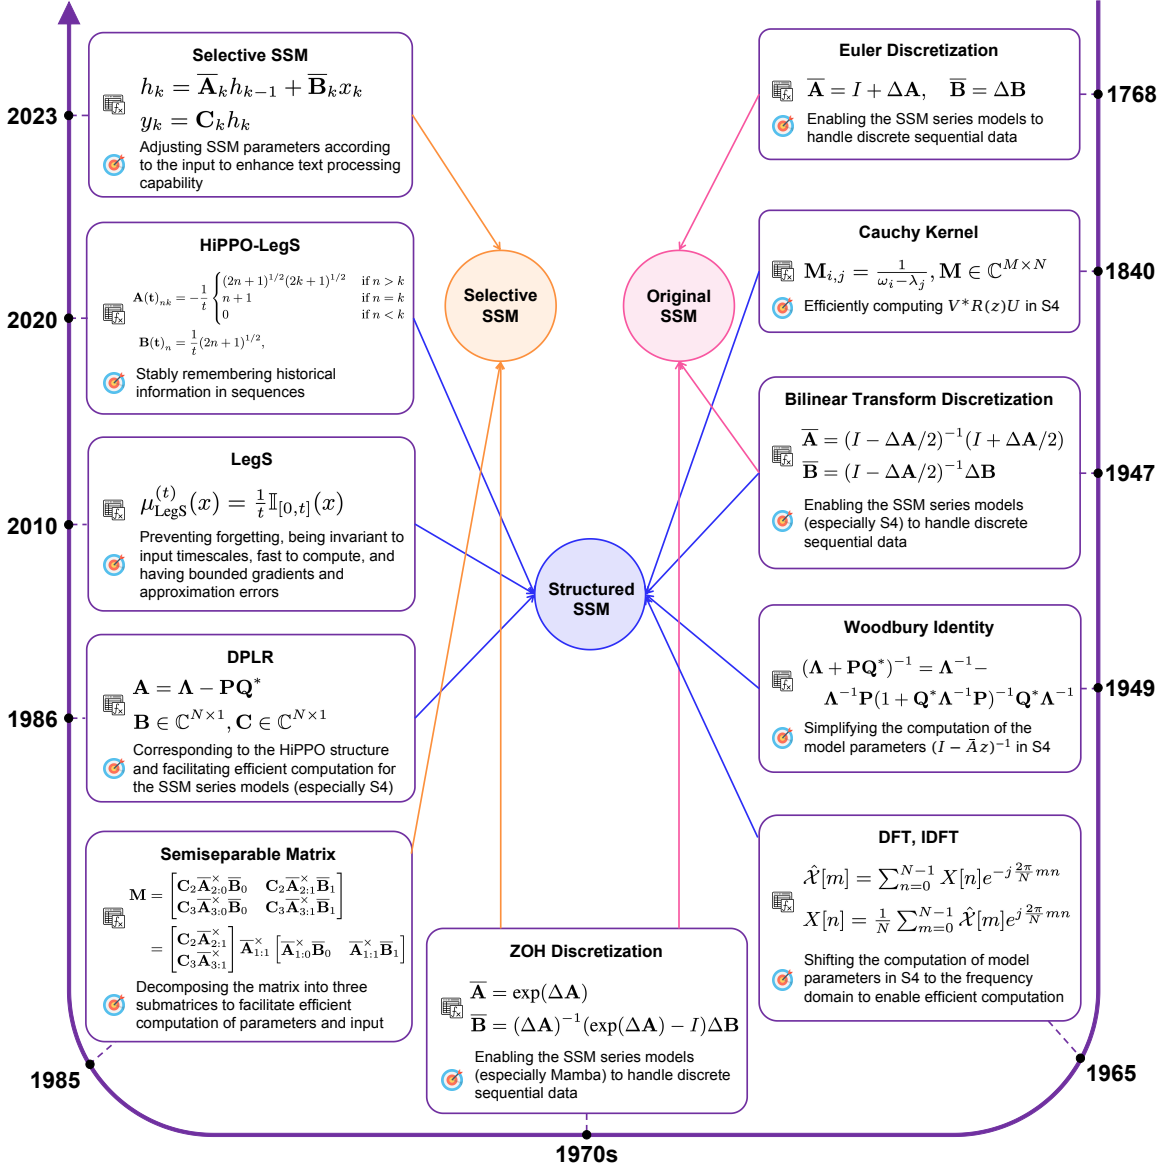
2023

Selective SSM

$h_k = \overline{\mathbf{A}}_k h_{k-1} + \overline{\mathbf{B}}_k x_k$
$y_k = \mathbf{C}_k h_k$

Adjusting SSM parameters according to the input to enhance text processing capability

2020

HiPPO-LegS

$\mathbf{A}(\mathbf{t})_{nk} = -\frac{1}{t}\begin{cases}(2n+1)^{1/2}(2k+1)^{1/2} & \text{if } n>k\\ n+1 & \text{if } n=k\\ 0 & \text{if } n<k\end{cases}$

$\mathbf{B}(\mathbf{t})_n = \frac{1}{t}(2n+1)^{1/2},$

Stably remembering historical information in sequences

2010

LegS

$\mu_{\text{LegS}}^{(t)}(x) = \frac{1}{t}\mathbb{I}_{[0,t]}(x)$

Preventing forgetting, being invariant to input timescales, fast to compute, and having bounded gradients and approximation errors

1986

DPLR

$\mathbf{A} = \mathbf{\Lambda} - \mathbf{PQ}^*$
$\mathbf{B} \in \mathbb{C}^{N\times 1}, \mathbf{C} \in \mathbb{C}^{N\times 1}$

Corresponding to the HiPPO structure and facilitating efficient computation for the SSM series models (especially S4)

Semiseparable Matrix

$\mathbf{M} = \begin{bmatrix}\mathbf{C}_2\mathbf{A}^{\times}_{2:0}\mathbf{B}_0 & \mathbf{C}_2\mathbf{A}^{\times}_{2:1}\mathbf{B}_1\\ \mathbf{C}_3\mathbf{A}^{\times}_{3:0}\mathbf{B}_0 & \mathbf{C}_3\mathbf{A}^{\times}_{3:1}\mathbf{B}_1\end{bmatrix}$

$= \begin{bmatrix}\mathbf{C}_2\mathbf{A}^{\times}_{2:1}\\ \mathbf{C}_3\mathbf{A}^{\times}_{3:1}\end{bmatrix}\mathbf{A}^{\times}_{1:1}\begin{bmatrix}\mathbf{A}^{\times}_{1:0}\mathbf{B}_0 & \mathbf{A}^{\times}_{1:1}\mathbf{B}_1\end{bmatrix}$

Decomposing the matrix into three submatrices to facilitate efficient computation of parameters and input

1985

Selective SSM

Original SSM

Structured SSM

ZOH Discretization

$\overline{\mathbf{A}} = \exp(\Delta\mathbf{A})$
$\overline{\mathbf{B}} = (\Delta\mathbf{A})^{-1}(\exp(\Delta\mathbf{A}) - I)\Delta\mathbf{B}$

Enabling the SSM series models (especially Mamba) to handle discrete sequential data

1970s

Euler Discretization

$\overline{\mathbf{A}} = I + \Delta\mathbf{A}, \quad \overline{\mathbf{B}} = \Delta\mathbf{B}$

Enabling the SSM series models to handle discrete sequential data

1768

Cauchy Kernel

$\mathbf{M}_{i,j} = \frac{1}{\omega_i - \lambda_j}, \mathbf{M} \in \mathbb{C}^{M\times N}$

Efficiently computing $V^*R(z)U$ in S4

1840

Bilinear Transform Discretization

$\overline{\mathbf{A}} = (I - \Delta\mathbf{A}/2)^{-1}(I + \Delta\mathbf{A}/2)$
$\overline{\mathbf{B}} = (I - \Delta\mathbf{A}/2)^{-1}\Delta\mathbf{B}$

Enabling the SSM series models (especially S4) to handle discrete sequential data

1947

Woodbury Identity

$(\mathbf{\Lambda} + \mathbf{PQ}^*)^{-1} = \mathbf{\Lambda}^{-1} -$
$\mathbf{\Lambda}^{-1}\mathbf{P}(1 + \mathbf{Q}^*\mathbf{\Lambda}^{-1}\mathbf{P})^{-1}\mathbf{Q}^*\mathbf{\Lambda}^{-1}$

Simplifying the computation of the model parameters $(I - \bar{A}z)^{-1}$ in S4

1949

DFT, IDFT

$\hat{\mathcal{X}}[m] = \sum_{n=0}^{N-1} X[n]e^{-j\frac{2\pi}{N}mn}$
$X[n] = \frac{1}{N}\sum_{m=0}^{N-1} \hat{\mathcal{X}}[m]e^{j\frac{2\pi}{N}mn}$

Shifting the computation of model parameters in S4 to the frequency domain to enable efficient computation

1965